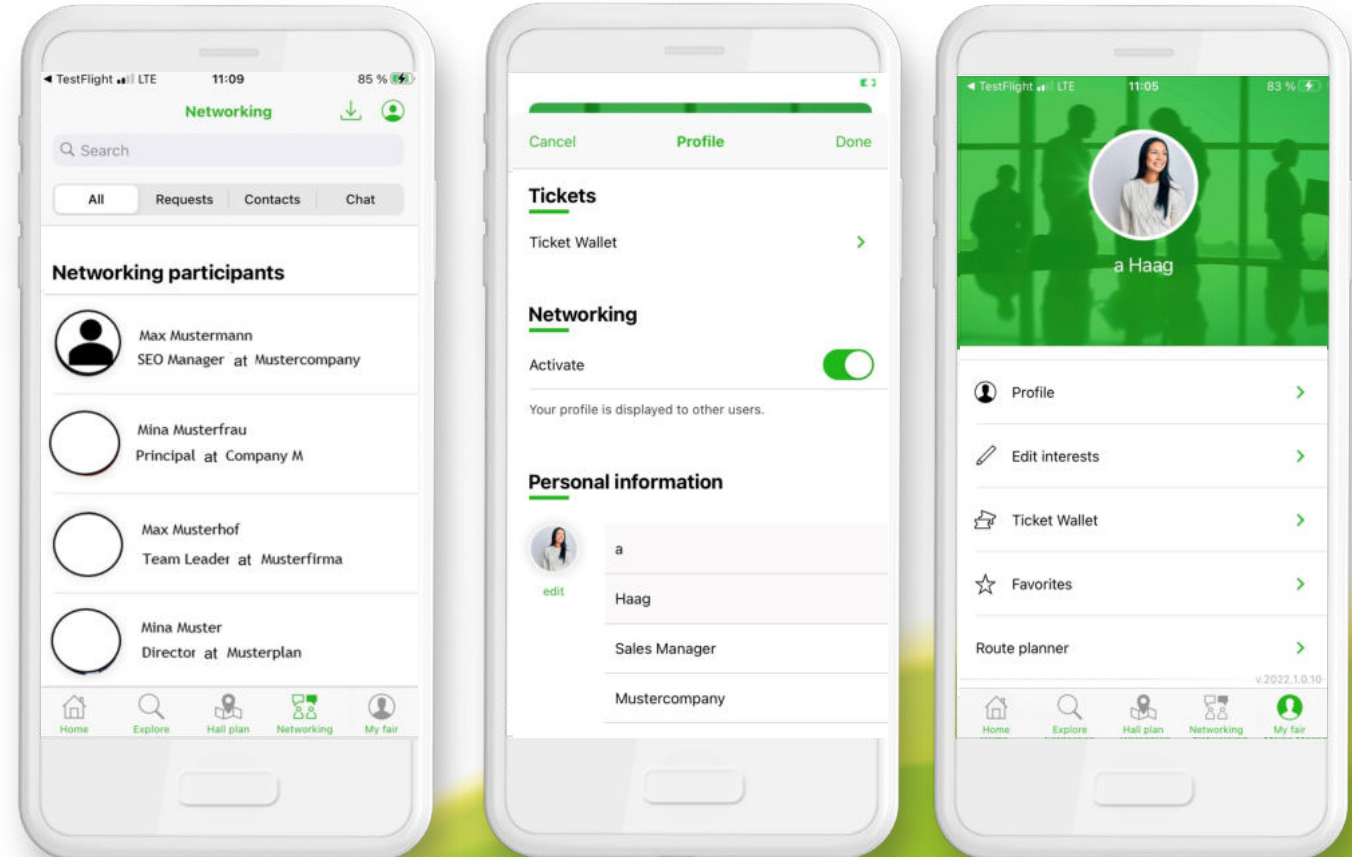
◀ TestFlight LTE 11:09 85 %

Networking

Search

All
Requests
Contacts
Chat

Networking participants

Max Mustermann
SEO Manager at Mustercompany

Mina Musterfrau
Principal at Company M

Max Musterhof
Team Leader at Musterfirma

Mina Muster
Director at Musterplan

Home
Explore
Hall plan
Networking
My fair

Cancel
Profile
Done

Tickets

Ticket Wallet

Networking

Activate

Your profile is displayed to other users.

Personal information

edit

a

Haag

Sales Manager

Mustercompany

◀ TestFlight LTE 11:05 83 %

a Haag

Profile

Edit interests

Ticket Wallet

Favorites

Route planner

v.2022.1.0.10-

Home
Explore
Hall plan
Networking
My fair